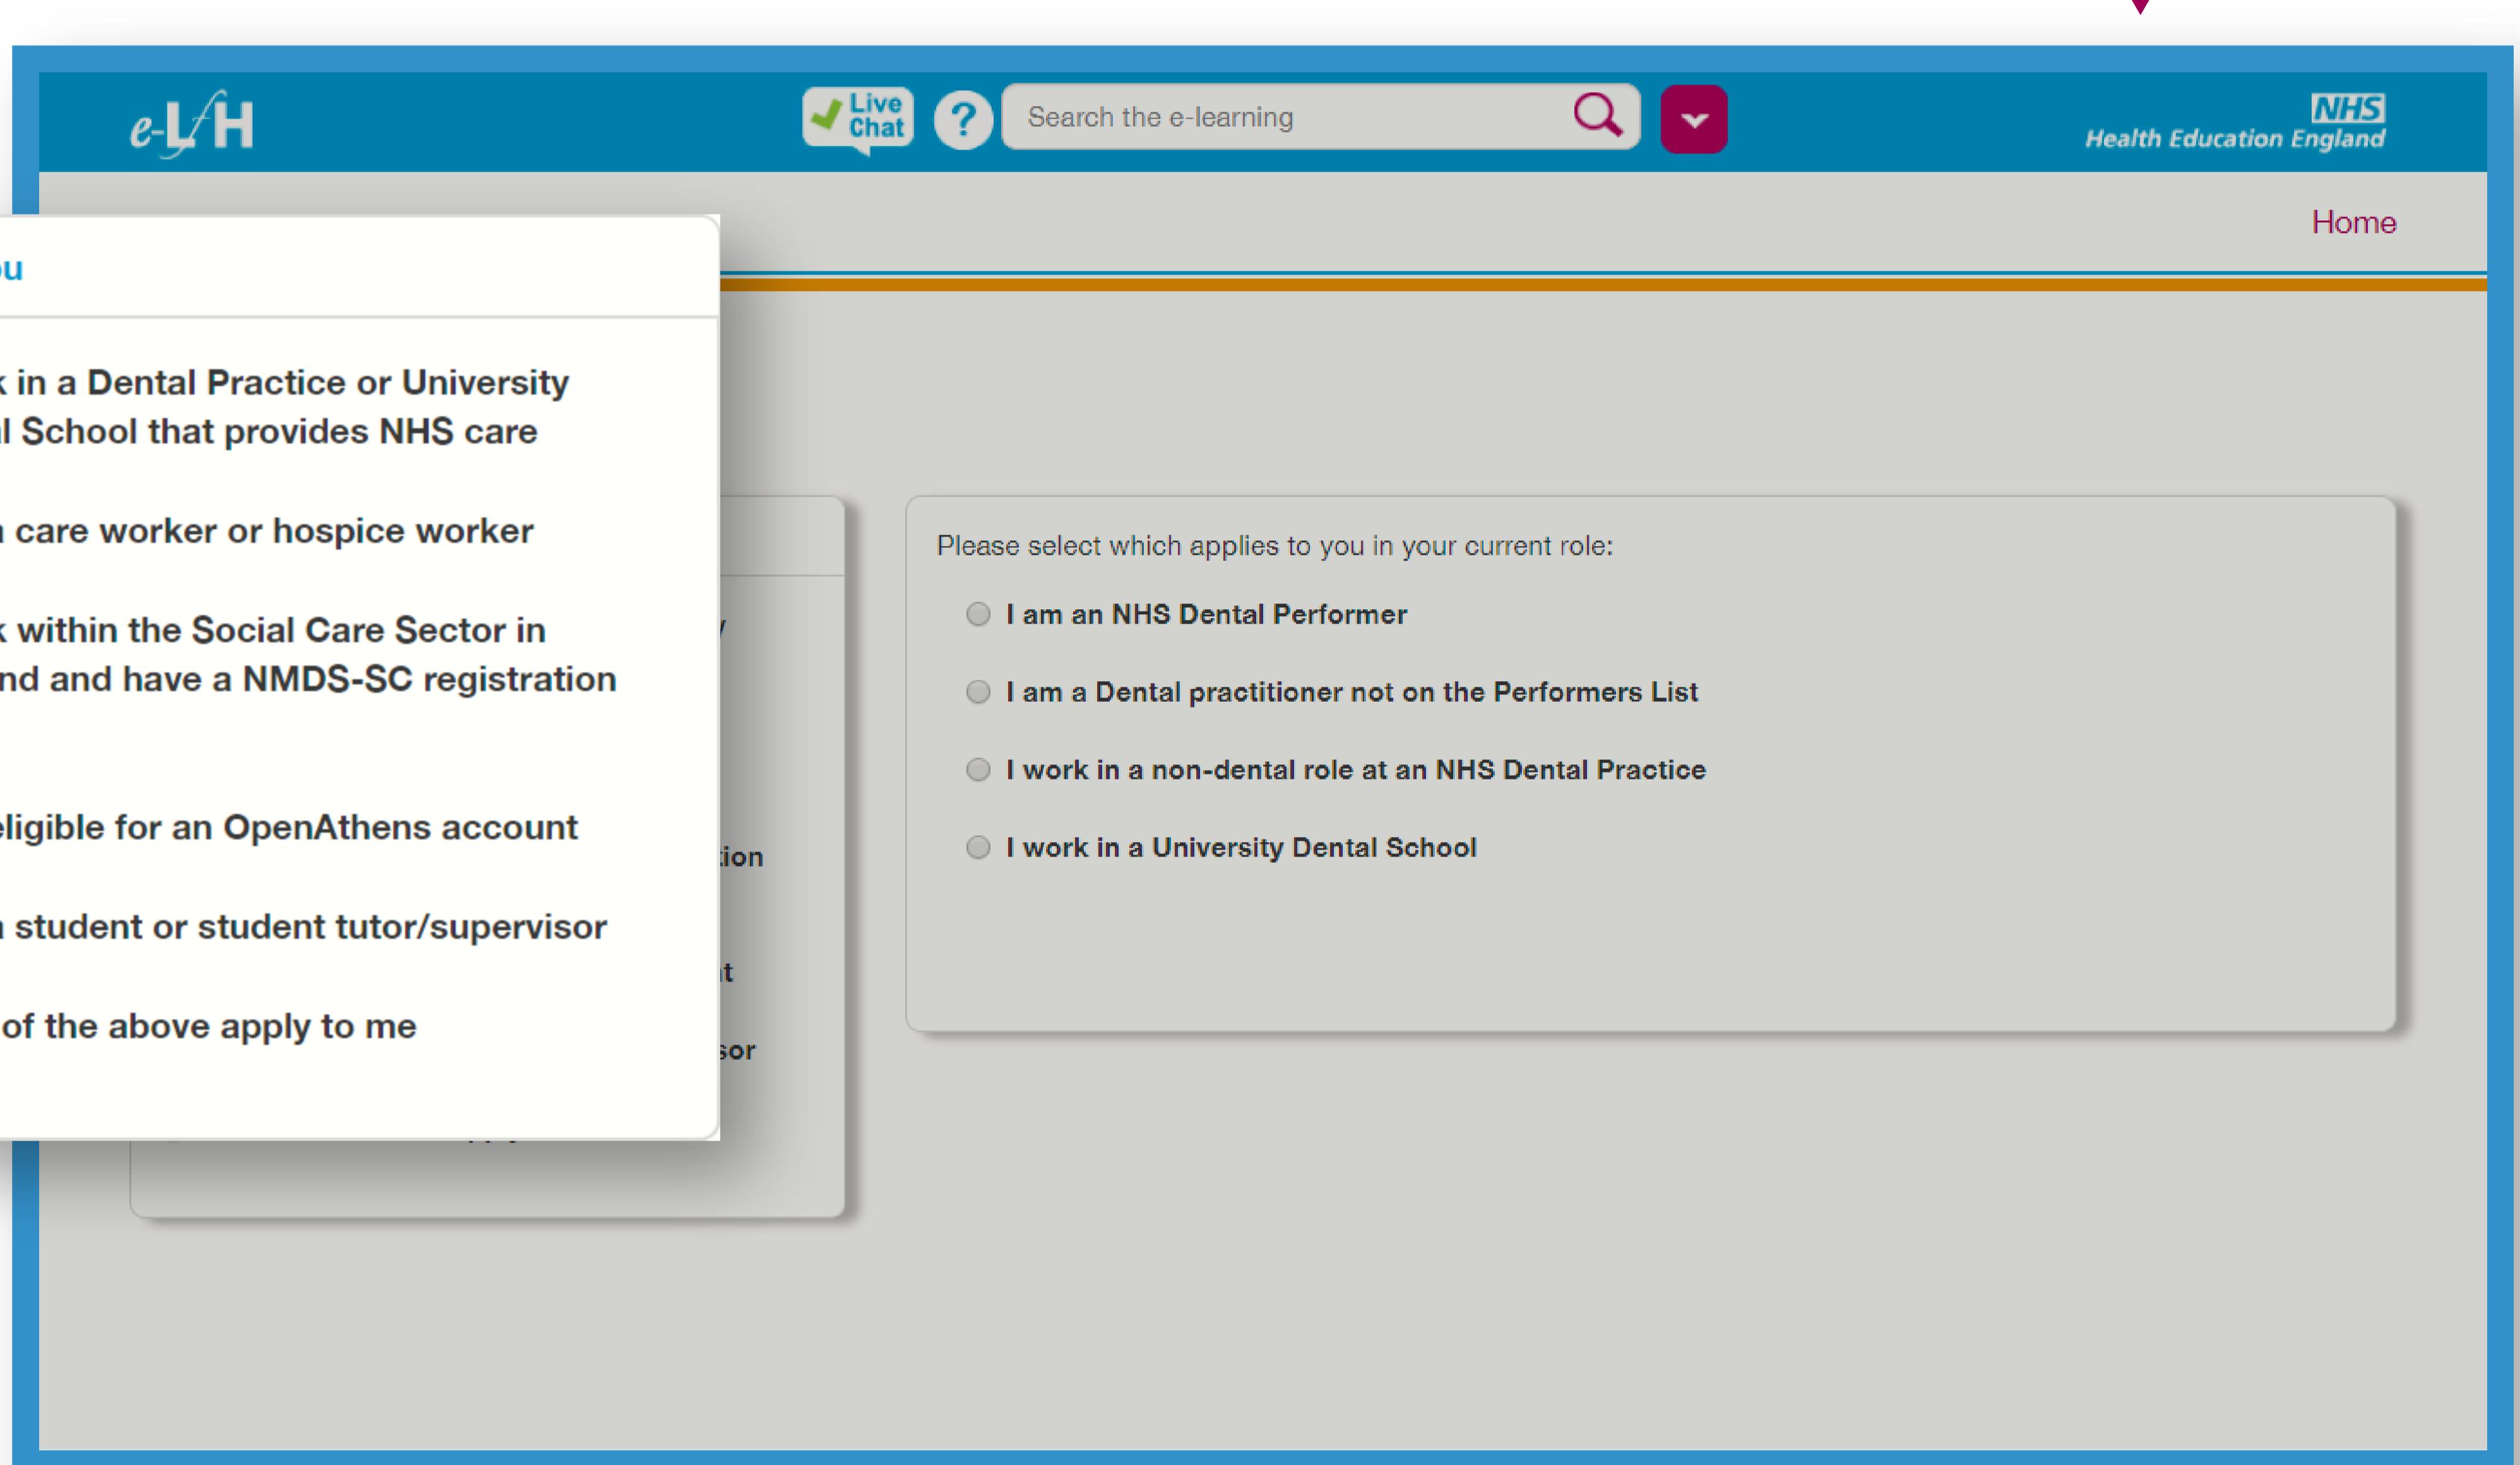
e-LfH

Live Chat

?

Search the e-learning

NHS
Health Education England

Home

u

k in a Dental Practice or University l School that provides NHS care

care worker or hospice worker

k within the Social Care Sector in nd and have a NMDS-SC registration

eligible for an OpenAthens account

student or student tutor/supervisor

of the above apply to me

y

ion

t

sor

Please select which applies to you in your current role:

I am an NHS Dental Performer

I am a Dental practitioner not on the Performers List

I work in a non-dental role at an NHS Dental Practice

I work in a University Dental School